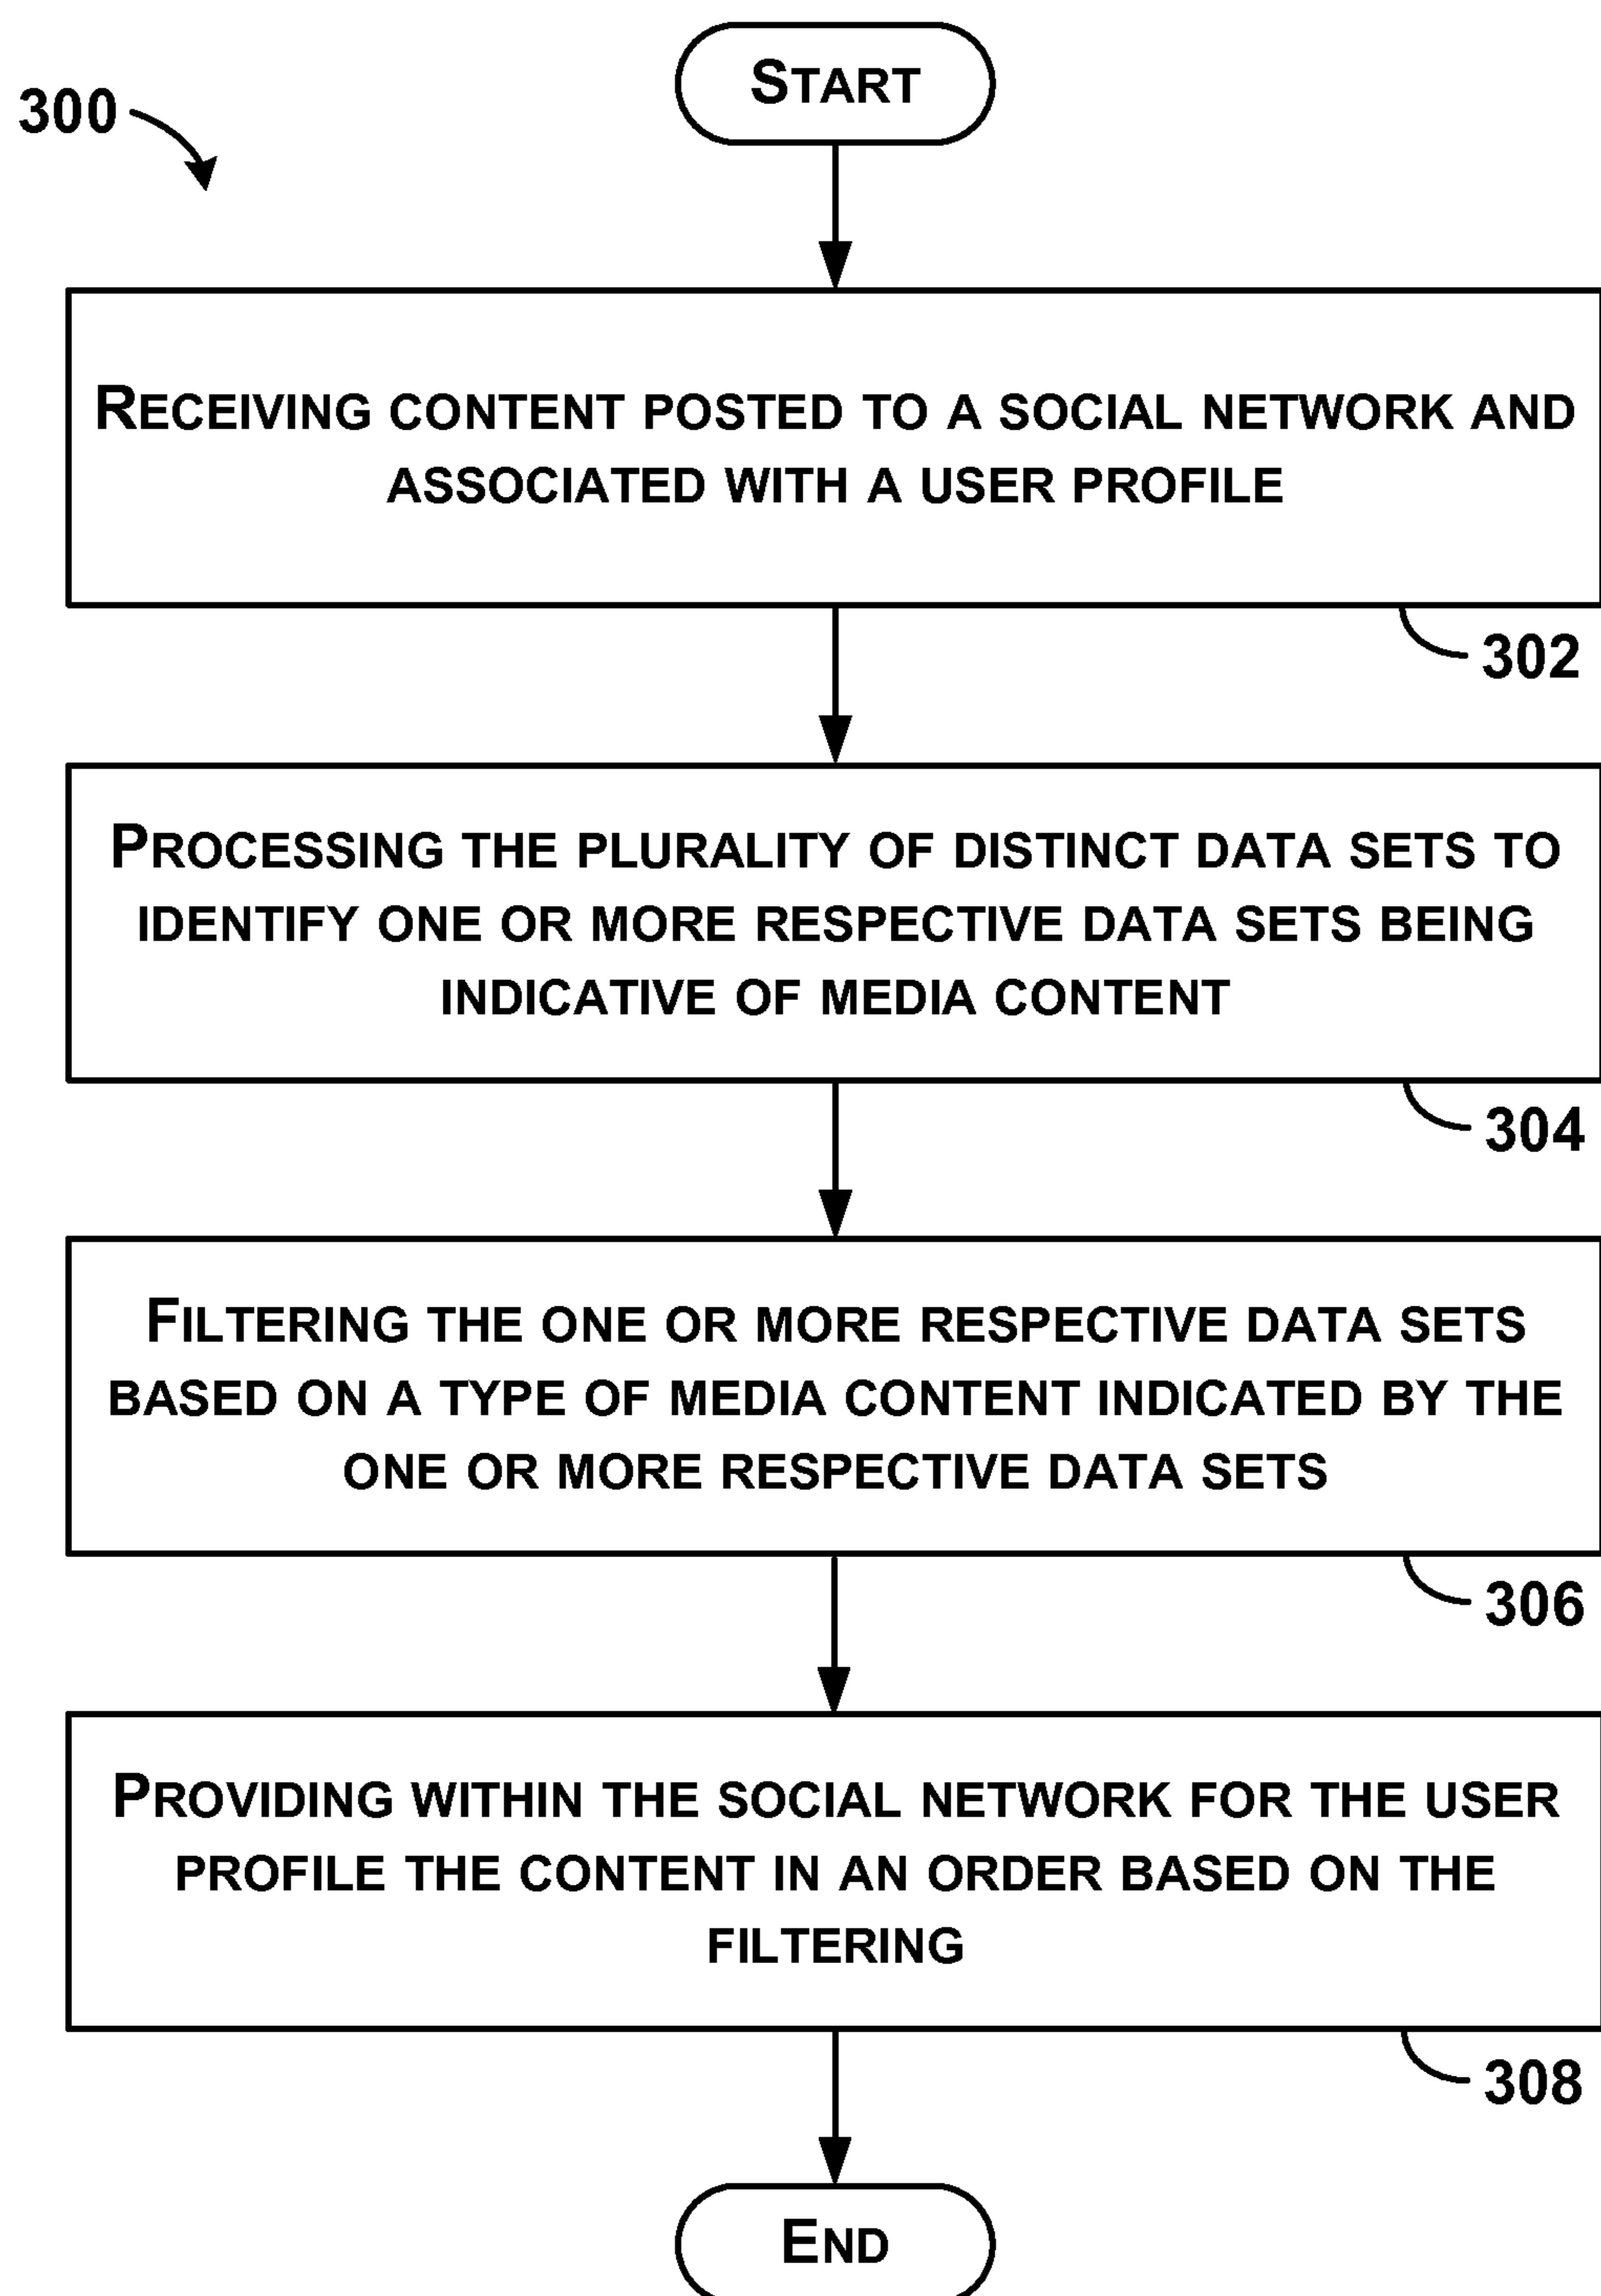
300

START

RECEIVING CONTENT POSTED TO A SOCIAL NETWORK AND ASSOCIATED WITH A USER PROFILE

302

PROCESSING THE PLURALITY OF DISTINCT DATA SETS TO IDENTIFY ONE OR MORE RESPECTIVE DATA SETS BEING INDICATIVE OF MEDIA CONTENT

304

FILTERING THE ONE OR MORE RESPECTIVE DATA SETS BASED ON A TYPE OF MEDIA CONTENT INDICATED BY THE ONE OR MORE RESPECTIVE DATA SETS

306

PROVIDING WITHIN THE SOCIAL NETWORK FOR THE USER PROFILE THE CONTENT IN AN ORDER BASED ON THE FILTERING

308

END